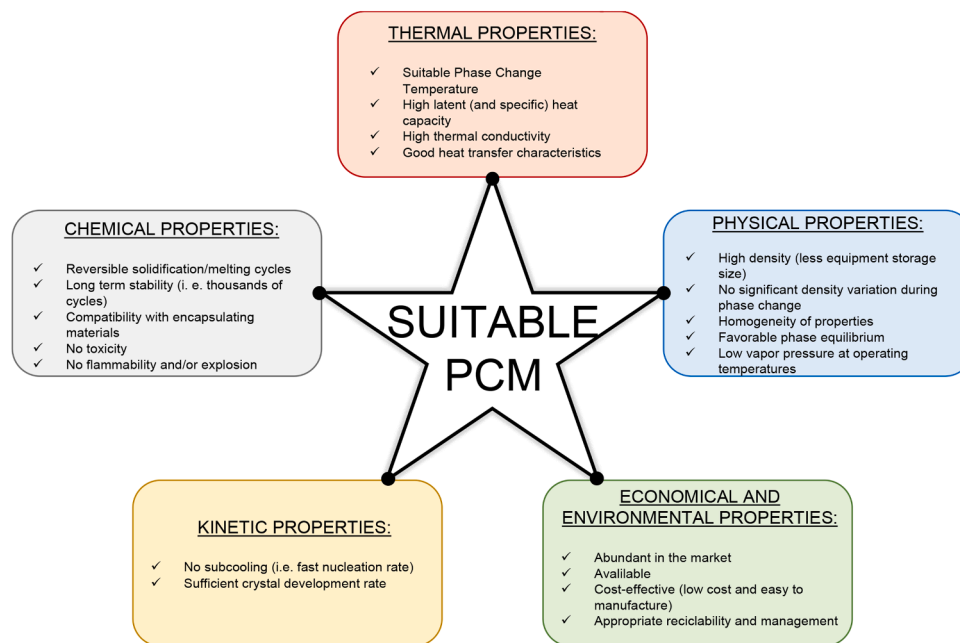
THERMAL PROPERTIES:

✓ Suitable Phase Change Temperature
✓ High latent (and specific) heat capacity
✓ High thermal conductivity
✓ Good heat transfer characteristics

CHEMICAL PROPERTIES:

✓ Reversible solidification/melting cycles
✓ Long term stability (i. e. thousands of cycles)
✓ Compatibility with encapsulating materials
✓ No toxicity
✓ No flammability and/or explosion

SUITABLE PCM

PHYSICAL PROPERTIES:

✓ High density (less equipment storage size)
✓ No significant density variation during phase change
✓ Homogeneity of properties
✓ Favorable phase equilibrium
✓ Low vapor pressure at operating temperatures

KINETIC PROPERTIES:

✓ No subcooling (i.e. fast nucleation rate)
✓ Sufficient crystal development rate

ECONOMICAL AND ENVIRONMENTAL PROPERTIES:

✓ Abundant in the market
✓ Avalilable
✓ Cost-effective (low cost and easy to manufacture)
✓ Appropriate reciclability and management